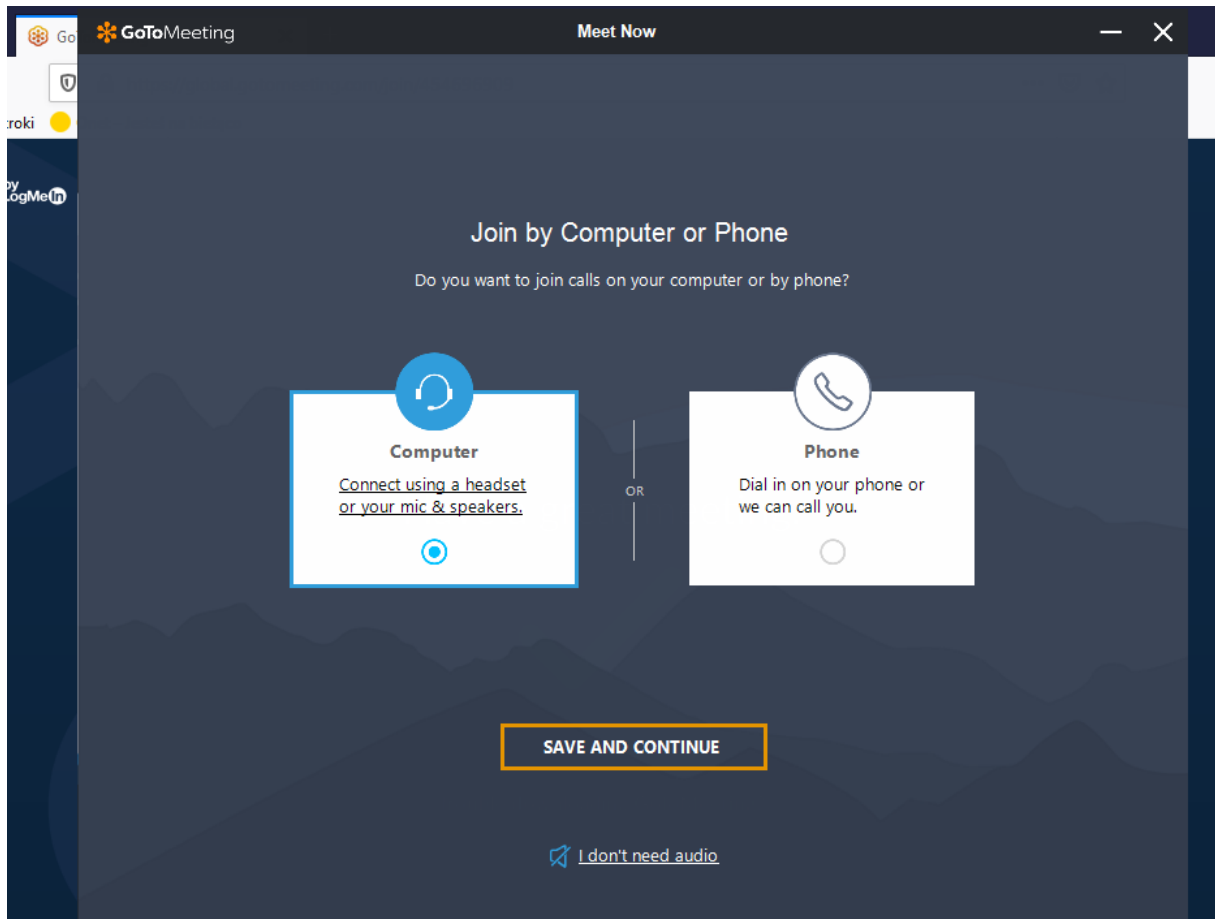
Go
roki
by LogMeIn
GoToMeeting
Meet Now

Join by Computer or Phone

Do you want to join calls on your computer or by phone?

Computer
Connect using a headset or your mic & speakers.

OR

Phone
Dial in on your phone or we can call you.

SAVE AND CONTINUE

I don't need audio